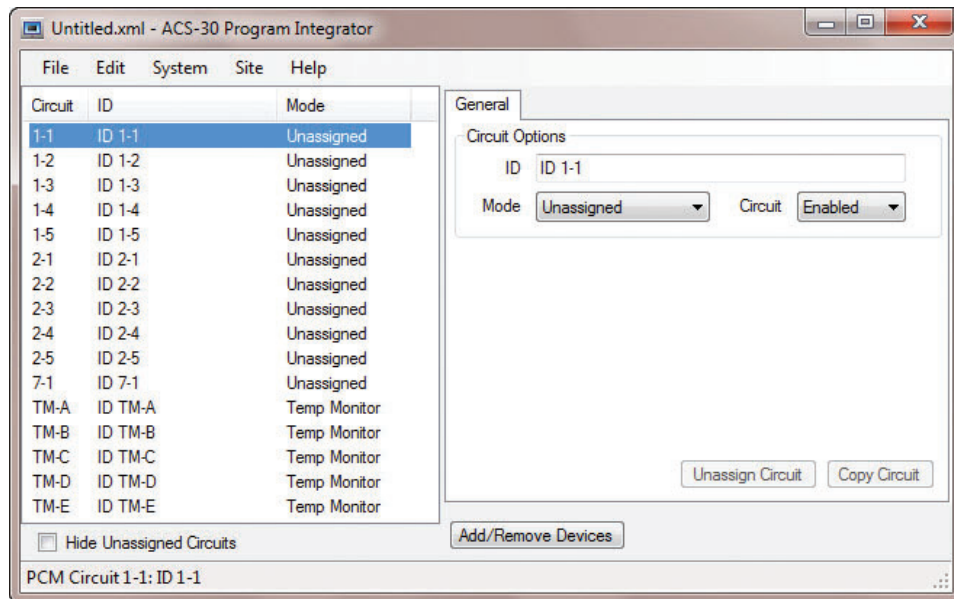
Untitled.xml - ACS-30 Program Integrator

File Edit System Site Help

| Circuit | ID | Mode |
|---|---|---|
| 1-1 | ID 1-1 | Unassigned |
| 1-2 | ID 1-2 | Unassigned |
| 1-3 | ID 1-3 | Unassigned |
| 1-4 | ID 1-4 | Unassigned |
| 1-5 | ID 1-5 | Unassigned |
| 2-1 | ID 2-1 | Unassigned |
| 2-2 | ID 2-2 | Unassigned |
| 2-3 | ID 2-3 | Unassigned |
| 2-4 | ID 2-4 | Unassigned |
| 2-5 | ID 2-5 | Unassigned |
| 7-1 | ID 7-1 | Unassigned |
| TM-A | ID TM-A | Temp Monitor |
| TM-B | ID TM-B | Temp Monitor |
| TM-C | ID TM-C | Temp Monitor |
| TM-D | ID TM-D | Temp Monitor |
| TM-E | ID TM-E | Temp Monitor |

Hide Unassigned Circuits

General

Circuit Options

ID ID 1-1

Mode Unassigned Circuit Enabled

Unassign Circuit Copy Circuit

Add/Remove Devices

PCM Circuit 1-1: ID 1-1